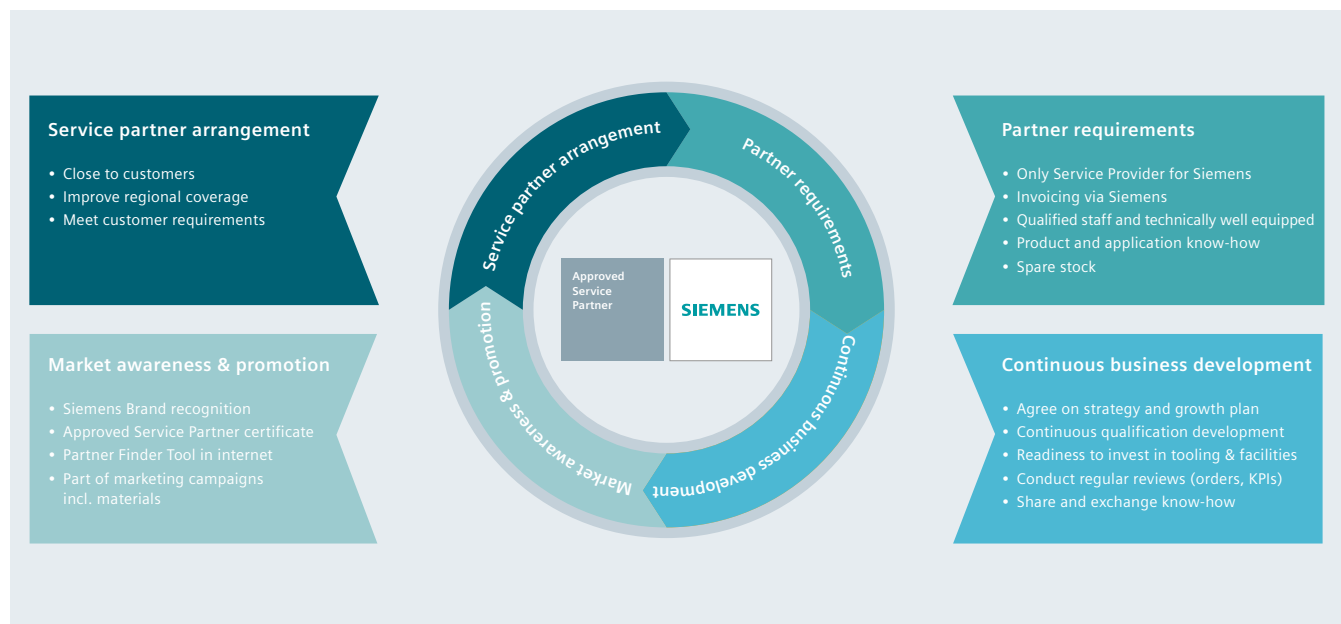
Service partner arrangement

- Close to customers
- Improve regional coverage
- Meet customer requirements

Market awareness & promotion

- Siemens Brand recognition
- Approved Service Partner certificate
- Partner Finder Tool in internet
- Part of marketing campaigns incl. materials

Service partner arrangement

Partner requirements

Continuous business development

Market awareness & promotion

Approved Service Partner

SIEMENS

Partner requirements

- Only Service Provider for Siemens
- Invoicing via Siemens
- Qualified staff and technically well equipped
- Product and application know-how
- Spare stock

Continuous business development

- Agree on strategy and growth plan
- Continuous qualification development
- Readiness to invest in tooling & facilities
- Conduct regular reviews (orders, KPIs)
- Share and exchange know-how